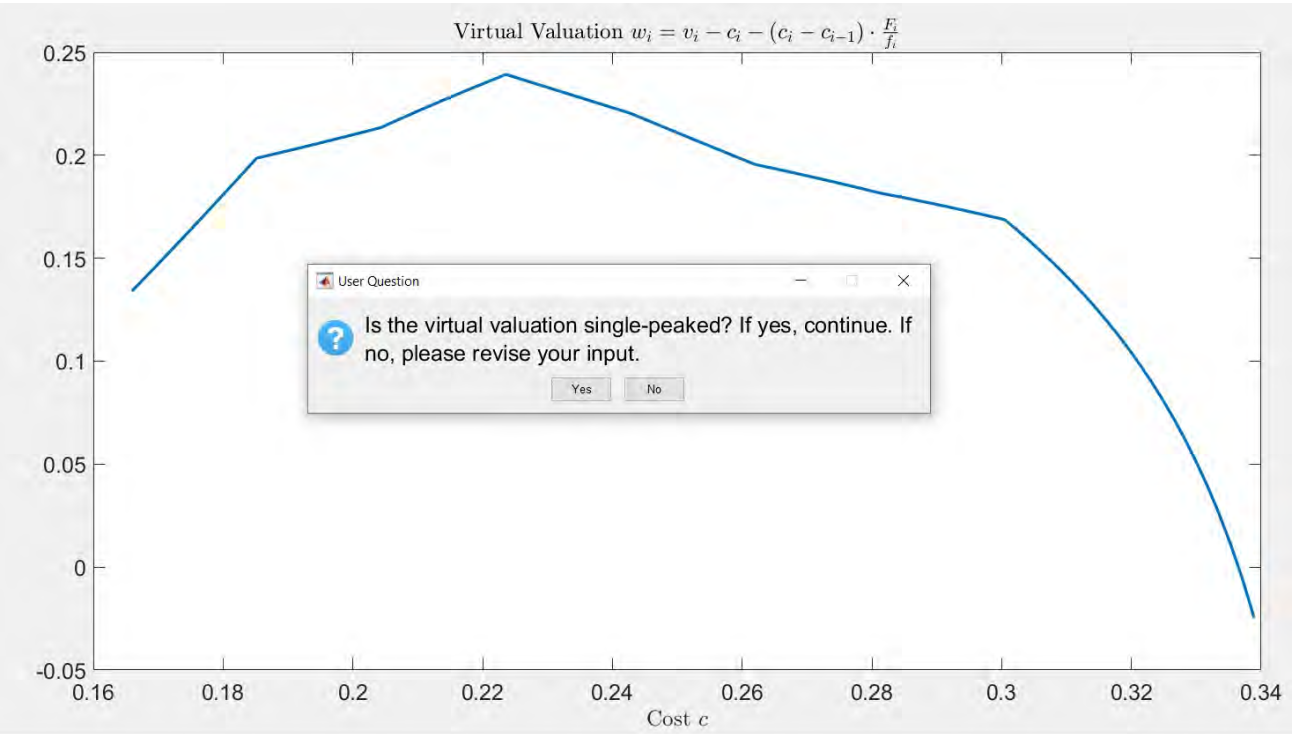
Virtual Valuation $w_i = v_i - c_i - (c_i - c_{i-1}) \cdot \frac{F_i}{f_i}$

0.25
0.2
0.15
0.1
0.05
0
-0.05

User Question

Is the virtual valuation single-peaked? If yes, continue. If no, please revise your input.

Yes No

0.16 0.18 0.2 0.22 0.24 0.26 0.28 0.3 0.32 0.34

Cost $c$